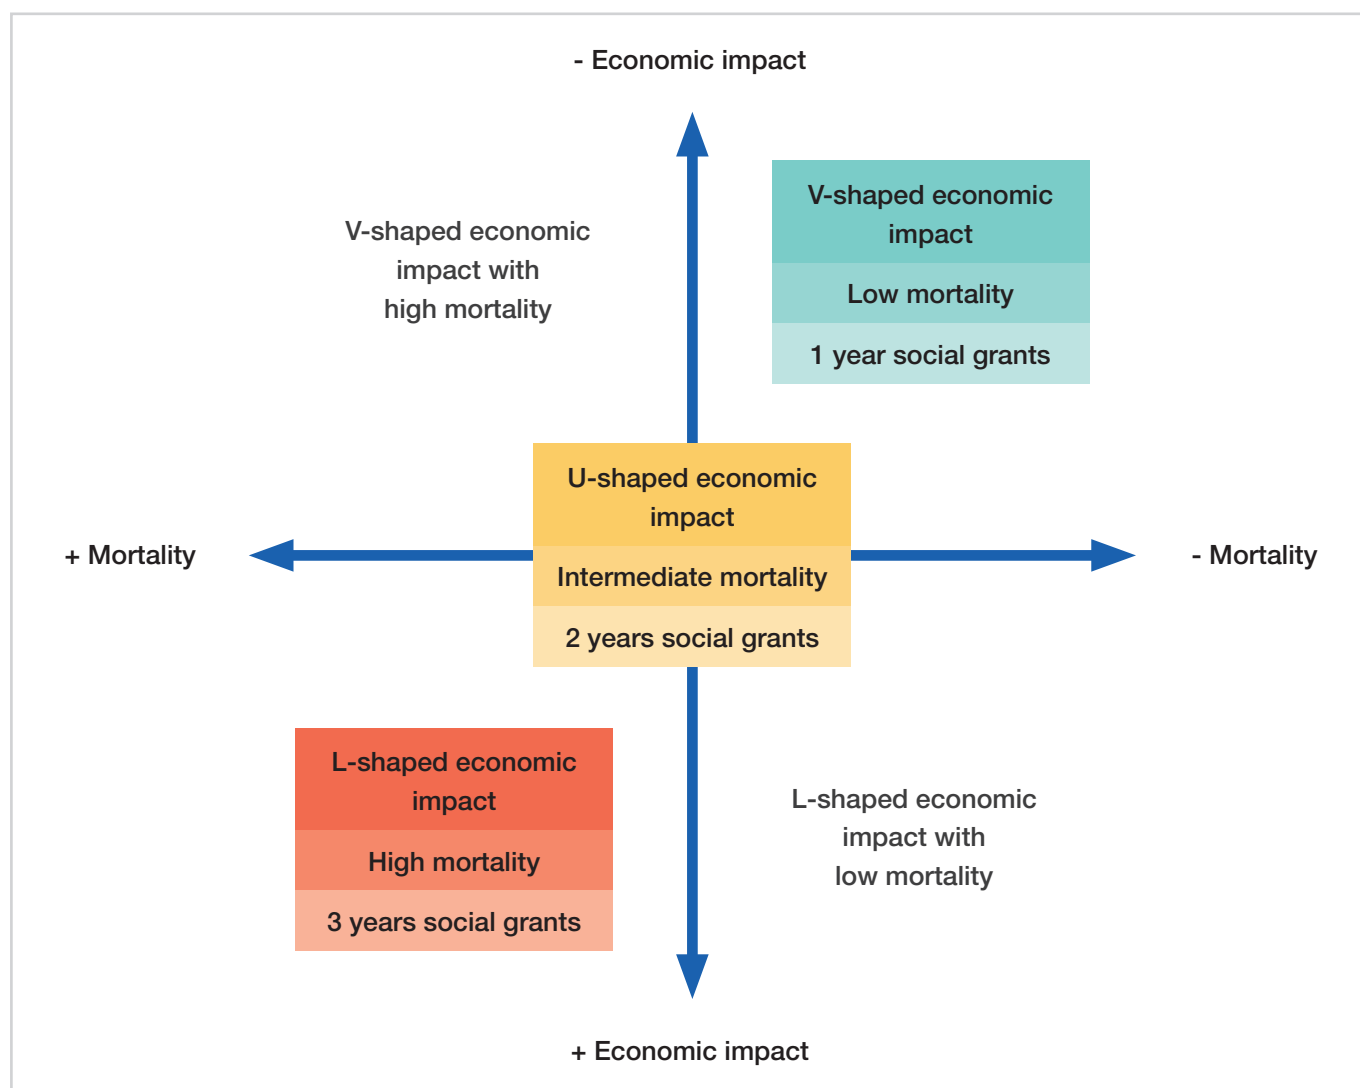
- Economic impact

V-shaped economic impact with high mortality

V-shaped economic impact

Low mortality

1 year social grants

+ Mortality

U-shaped economic impact

Intermediate mortality

2 years social grants

- Mortality

L-shaped economic impact

High mortality

3 years social grants

L-shaped economic impact with low mortality

+ Economic impact